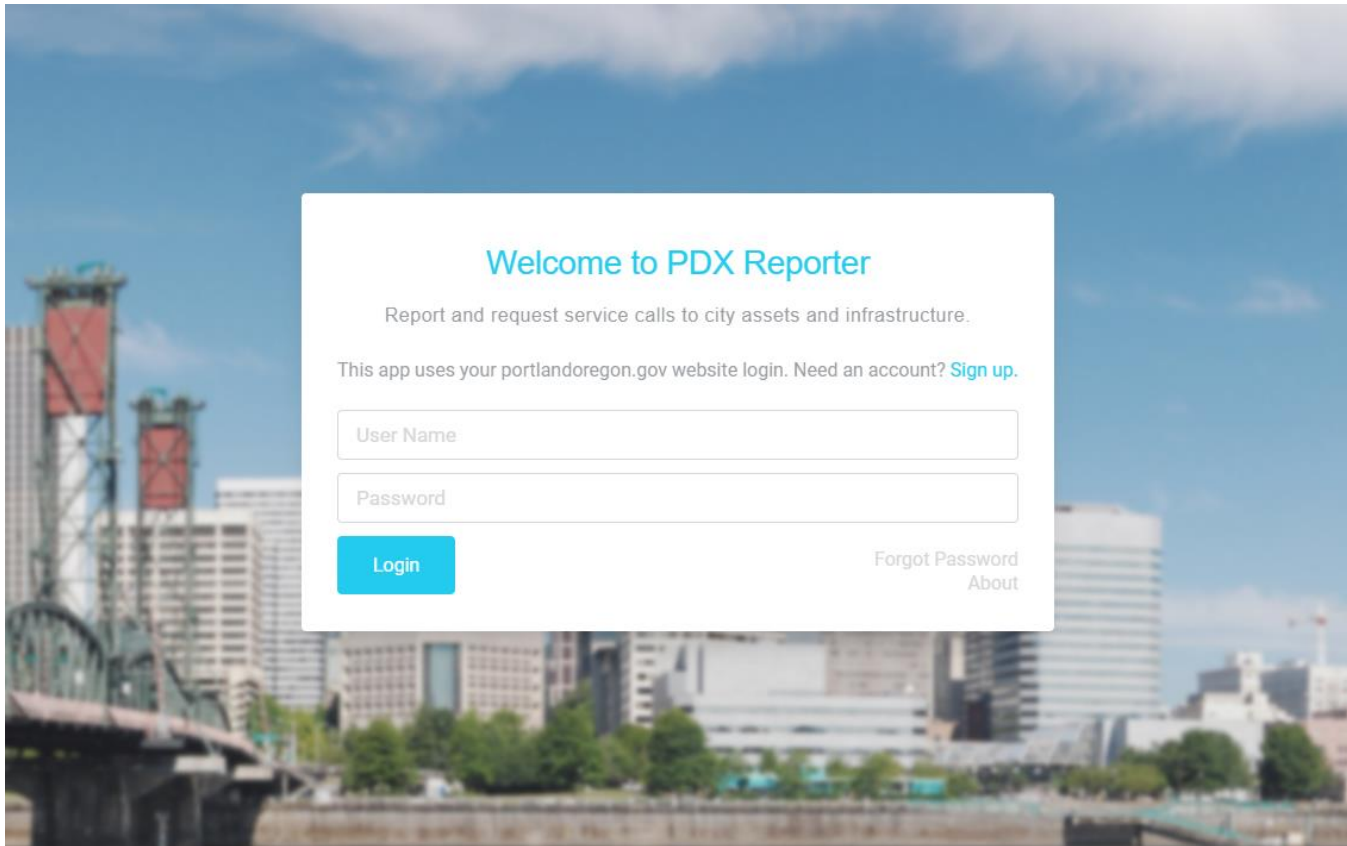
Welcome to PDX Reporter

Report and request service calls to city assets and infrastructure.

This app uses your portlandoregon.gov website login. Need an account? Sign up.

User Name

Password

Login

Forgot Password
About